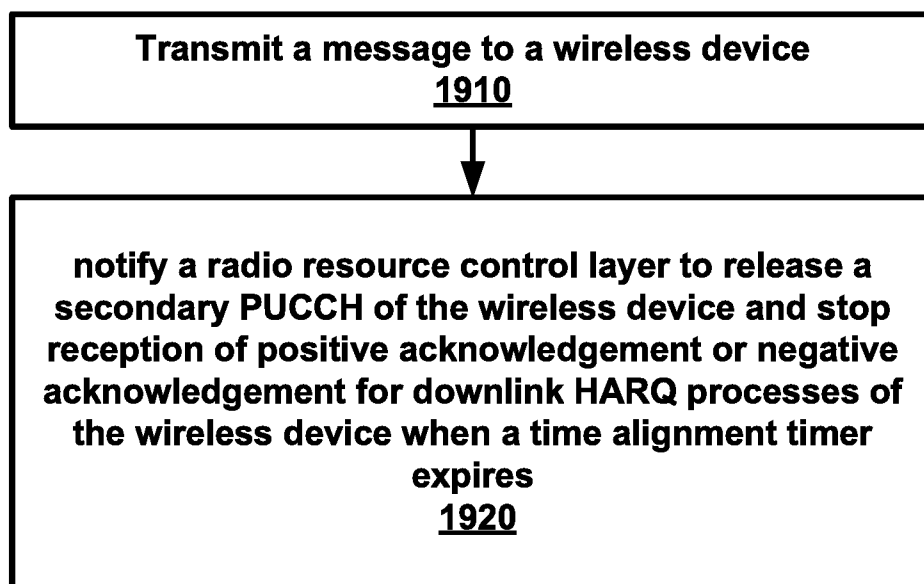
Transmit a message to a wireless device
1910

notify a radio resource control layer to release a secondary PUCCH of the wireless device and stop reception of positive acknowledgement or negative acknowledgement for downlink HARQ processes of the wireless device when a time alignment timer expires
1920